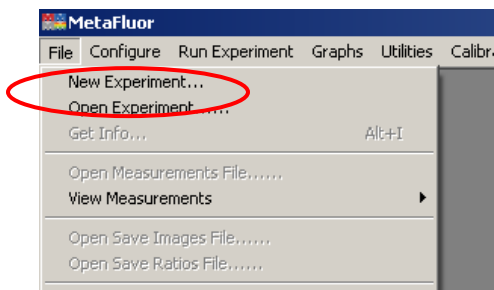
MetaFluor

File Configure Run Experiment Graphs Utilities Calibra

New Experiment...
Open Experiment......
Get Info... Alt+I

Open Measurements File......
View Measurements

Open Save Images File......
Open Save Ratios File......